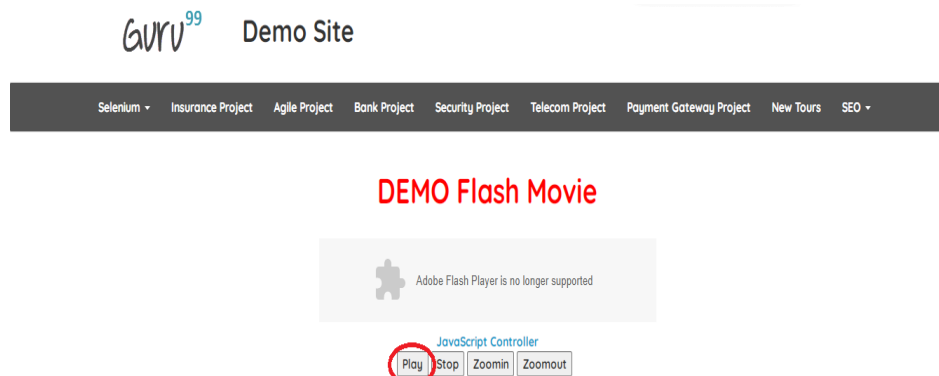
Guru99 Demo Site

Selenium ▾ Insurance Project Agile Project Bank Project Security Project Telecom Project Payment Gateway Project New Tours SEO ▾

DEMO Flash Movie

Adobe Flash Player is no longer supported

JavaScript Controller

Play Stop Zoomin Zoomout